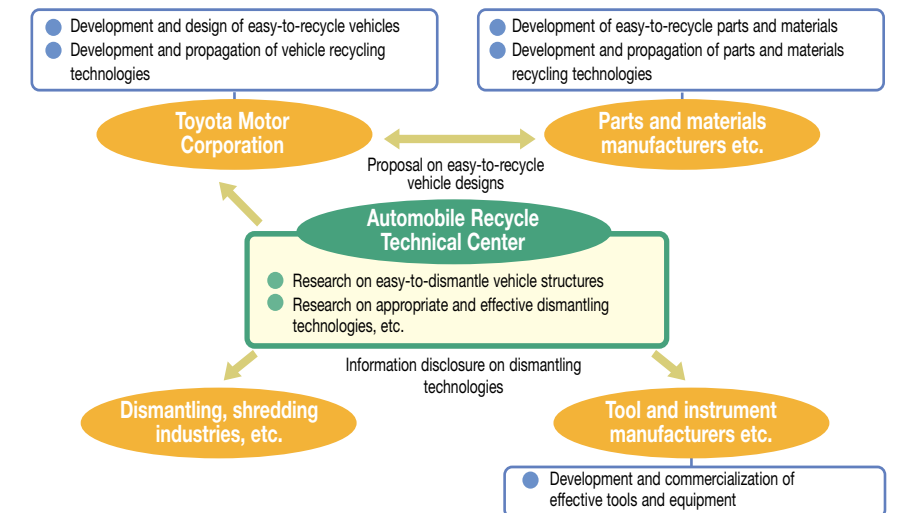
Development and design of easy-to-recycle vehicles
Development and propagation of vehicle recycling technologies

Development of easy-to-recycle parts and materials
Development and propagation of parts and materials recycling technologies

Toyota Motor Corporation

Parts and materials manufacturers etc.

Proposal on easy-to-recycle vehicle designs

Automobile Recycle Technical Center

Research on easy-to-dismantle vehicle structures
Research on appropriate and effective dismantling technologies, etc.

Information disclosure on dismantling technologies

Dismantling, shredding industries, etc.

Tool and instrument manufacturers etc.

Development and commercialization of effective tools and equipment